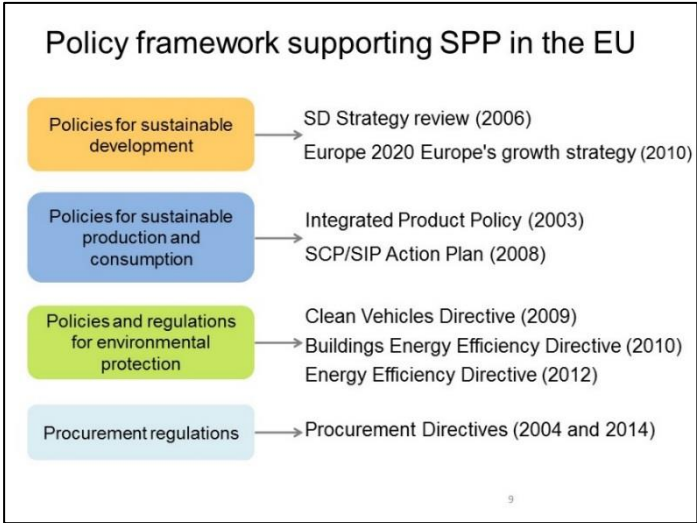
Policy framework supporting SPP in the EU

Policies for sustainable development

SD Strategy review (2006)

Europe 2020 Europe's growth strategy (2010)

Policies for sustainable production and consumption

Integrated Product Policy (2003)

SCP/SIP Action Plan (2008)

Policies and regulations for environmental protection

Clean Vehicles Directive (2009)

Buildings Energy Efficiency Directive (2010)

Energy Efficiency Directive (2012)

Procurement regulations

Procurement Directives (2004 and 2014)

9